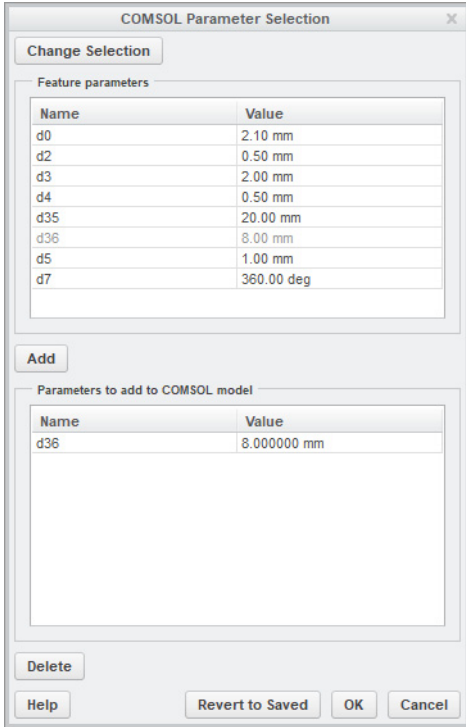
COMSOL Parameter Selection

Change Selection

Feature parameters

| Name | Value |
|---|---|
| d0 | 2.10 mm |
| d2 | 0.50 mm |
| d3 | 2.00 mm |
| d4 | 0.50 mm |
| d35 | 20.00 mm |
| d36 | 8.00 mm |
| d5 | 1.00 mm |
| d7 | 360.00 deg |

Add

Parameters to add to COMSOL model

| Name | Value |
|---|---|
| d36 | 8.000000 mm |

Delete

Help | Revert to Saved | OK | Cancel